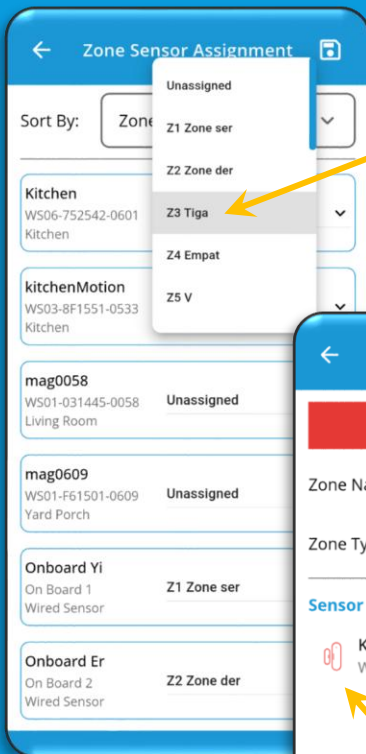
Zone Sensor Assignment

Sort By: Zone

Unassigned
Z1 Zone ser
Z2 Zone der
Z3 Tiga
Z4 Empat
Z5 V

Kitchen
WS06-752542-0601
Kitchen

kitchenMotion
WS03-8F1551-0533
Kitchen

mag0058
WS01-031445-0058
Living Room
Unassigned

mag0609
WS01-F61501-0609
Yard Porch
Unassigned

Onboard Yi
On Board 1
Wired Sensor
Z1 Zone ser

Onboard Er
On Board 2
Wired Sensor
Z2 Zone der

Zone Na
Zone Ty
Sensor
K
W